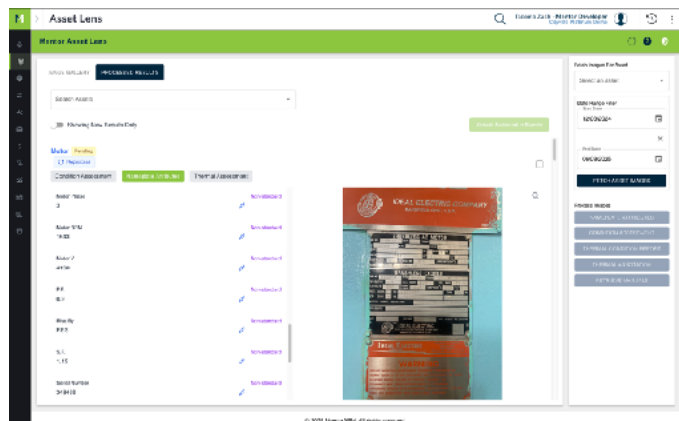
Asset Lens

Monitor Asset Lens

IMAGE GALLERY PROCESSED RESULTS

Select Assets

Showing New Results Only

Motor Pending

Condition Assessment Nameplate Analysis Thermal Assessment

Motor Frame
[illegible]

Motor RPM
1800

Motor V
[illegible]

HP
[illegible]

Phase
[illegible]

S.F.
1.15

Serial Number
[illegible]

IDEAL ELECTRIC COMPANY

Fetch Images For Asset

Select an asset

Date Range Filter

FETCH ASSET IMAGES

© 2024 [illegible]. All rights reserved.